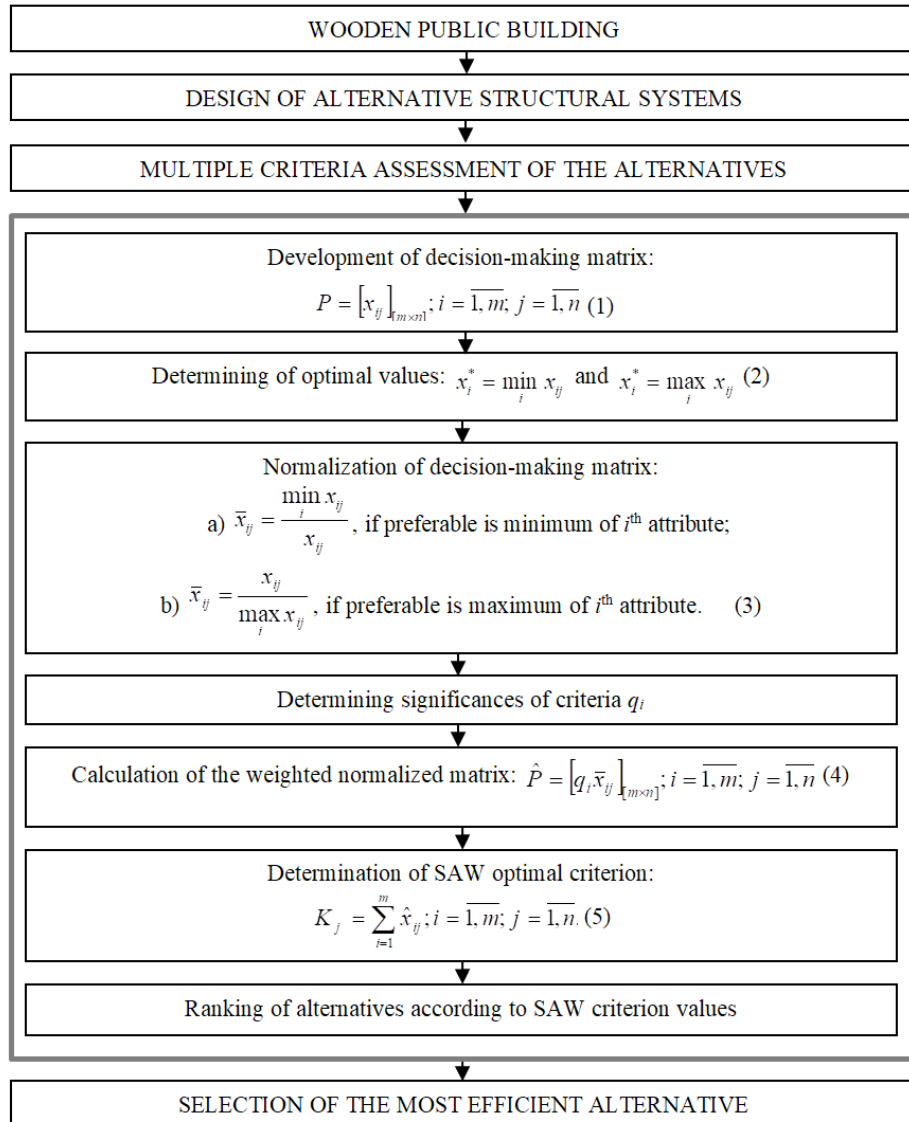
WOODEN PUBLIC BUILDING

DESIGN OF ALTERNATIVE STRUCTURAL SYSTEMS

MULTIPLE CRITERIA ASSESSMENT OF THE ALTERNATIVES

Development of decision-making matrix:
$P = \left[x_{ij}\right]_{[m \times n]}; i = \overline{1, m}; j = \overline{1, n}$ (1)

Determining of optimal values: $x_i^* = \min_i x_{ij}$ and $x_i^* = \max_i x_{ij}$ (2)

Normalization of decision-making matrix:
a) $\bar{x}_{ij} = \frac{\min_i x_{ij}}{x_{ij}}$, if preferable is minimum of $i^{\text{th}}$ attribute;
b) $\bar{x}_{ij} = \frac{x_{ij}}{\max_i x_{ij}}$, if preferable is maximum of $i^{\text{th}}$ attribute. (3)

Determining significances of criteria $q_i$

Calculation of the weighted normalized matrix: $\hat{P} = \left[q_i \bar{x}_{ij}\right]_{[m \times n]}; i = \overline{1, m}; j = \overline{1, n}$ (4)

Determination of SAW optimal criterion:
$K_j = \sum_{i=1}^{m} \hat{x}_{ij}; i = \overline{1, m}; j = \overline{1, n}.$ (5)

Ranking of alternatives according to SAW criterion values

SELECTION OF THE MOST EFFICIENT ALTERNATIVE